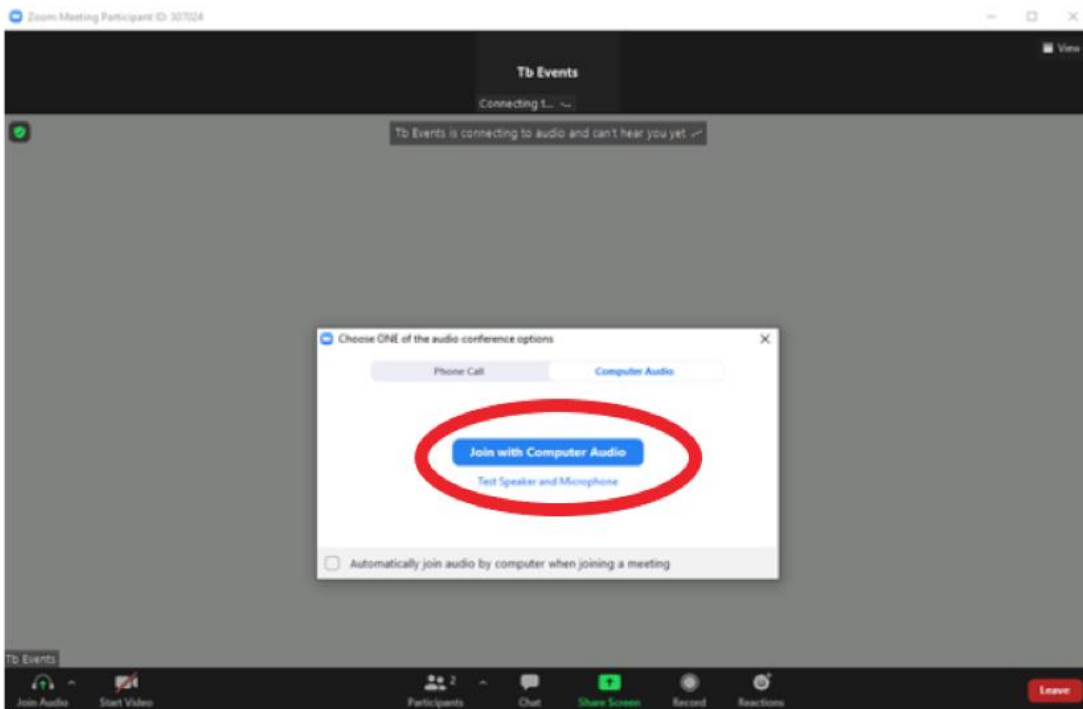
Zoom Meeting Participant ID: 307024

View

Tb Events

Connecting t...

Tb Events is connecting to audio and can't hear you yet

Choose ONE of the audio conference options

Phone Call

Computer Audio

Join with Computer Audio

Test Speaker and Microphone

Automatically join audio by computer when joining a meeting

Tb Events

Join Audio

Start Video

2

Participants

Chat

Share Screen

Record

Reactions

Leave